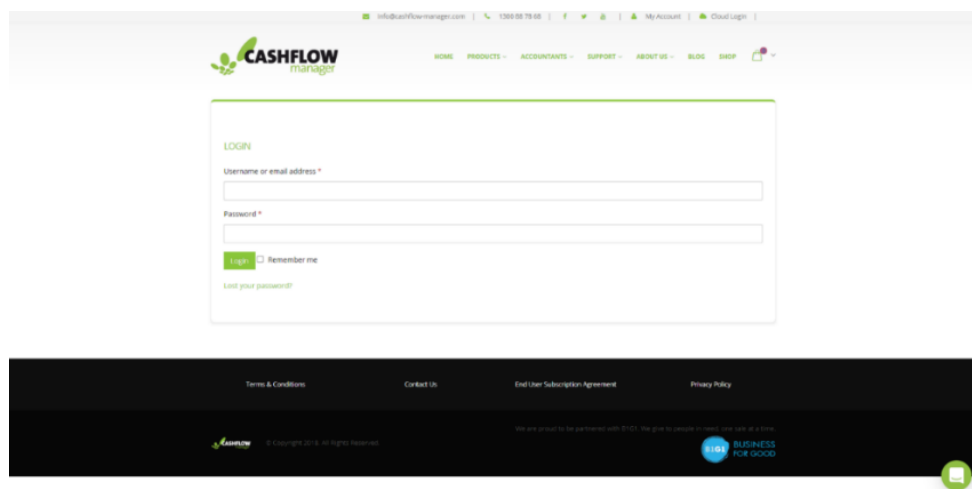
info@cashflow-manager.com | 1300 00 78 00 | f | My Account | Cloud Login |

CASHFLOW manager

HOME PRODUCTS ACCOUNTANTS SUPPORT ABOUT US BLOG SHOP

LOGIN

Username or email address *

Password *

Login ☐ Remember me

Lost your password?

Terms & Conditions

Contact Us

End User Subscription Agreement

Privacy Policy

CASHFLOW manager © Copyright 2018. All Rights Reserved.

We are proud to be partnered with B1G1. We give to people in need, one sale at a time.

B1G1 BUSINESS FOR GOOD